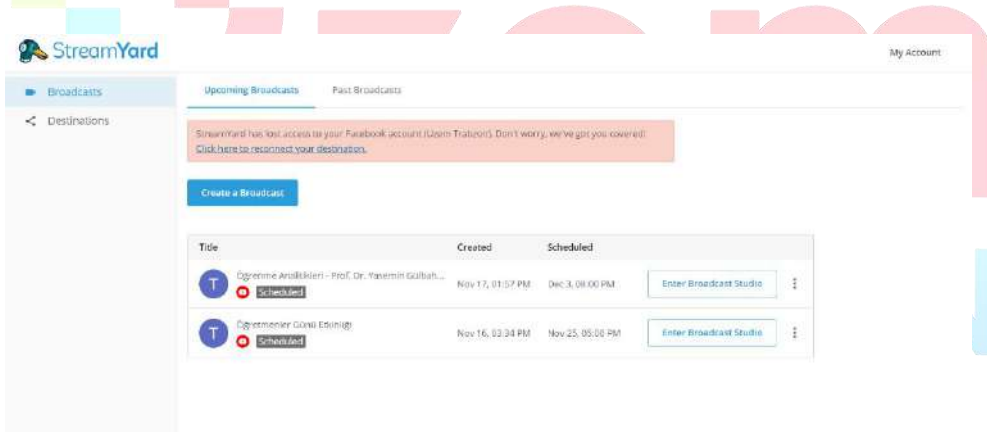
StreamYard

My Account

Broadcasts

Destinations

Upcoming Broadcasts

Past Broadcasts

StreamYard has lost access to your Facebook account (Uzem Trabzon). Don't worry, we've got you covered!
Click here to reconnect your destination.

Create a Broadcast

| Title | Created | Scheduled | | |
|---|---|---|---|---|
| T Öğrenme Analitikleri - Prof. Dr. Yasemin Gülbah... Scheduled | Nov 17, 01:57 PM | Dec 3, 08:00 PM | Enter Broadcast Studio | ⋮ |
| T Öğretmenler Günü Etkinliği Scheduled | Nov 16, 03:34 PM | Nov 25, 05:00 PM | Enter Broadcast Studio | ⋮ |